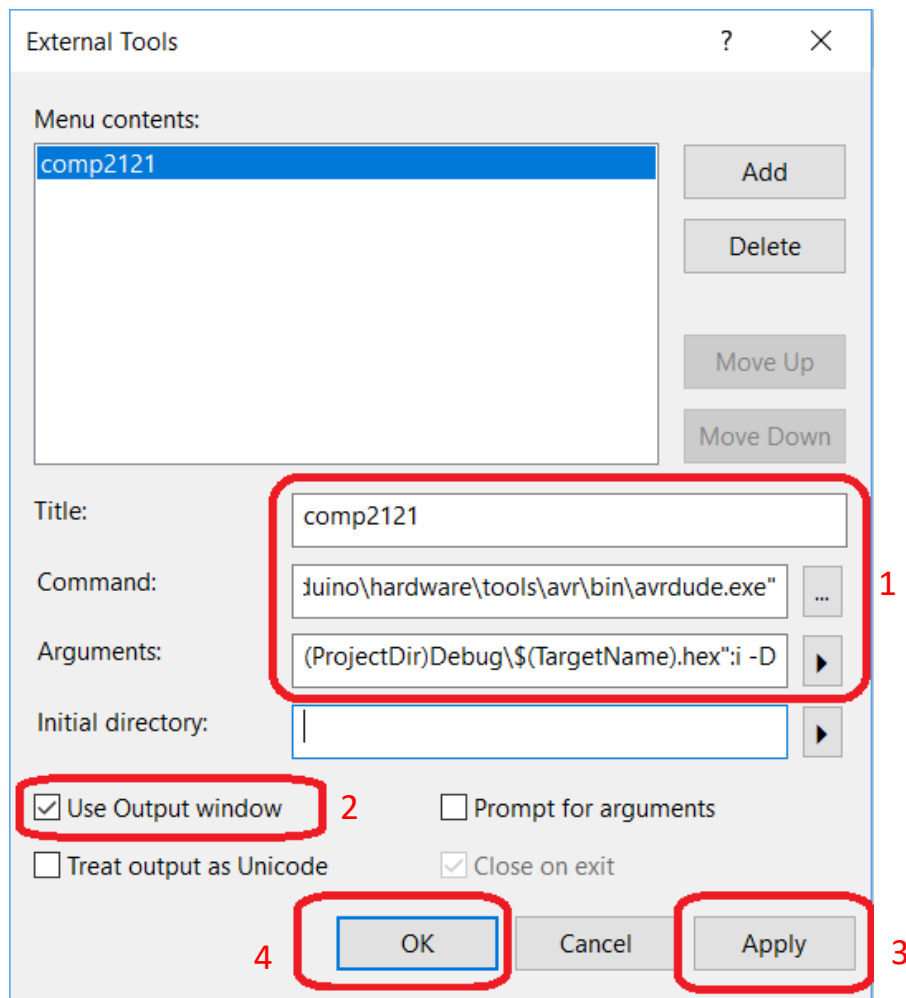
External Tools

?

Menu contents:

comp2121

Add

Delete

Move Up

Move Down

Title:

comp2121

Command:

duino\hardware\tools\avr\bin\avrdude.exe"

...

1

Arguments:

(ProjectDir)Debug\$(TargetName).hex":i -D

Initial directory:

Use Output window

2

Prompt for arguments

Treat output as Unicode

Close on exit

4

OK

Cancel

Apply

3